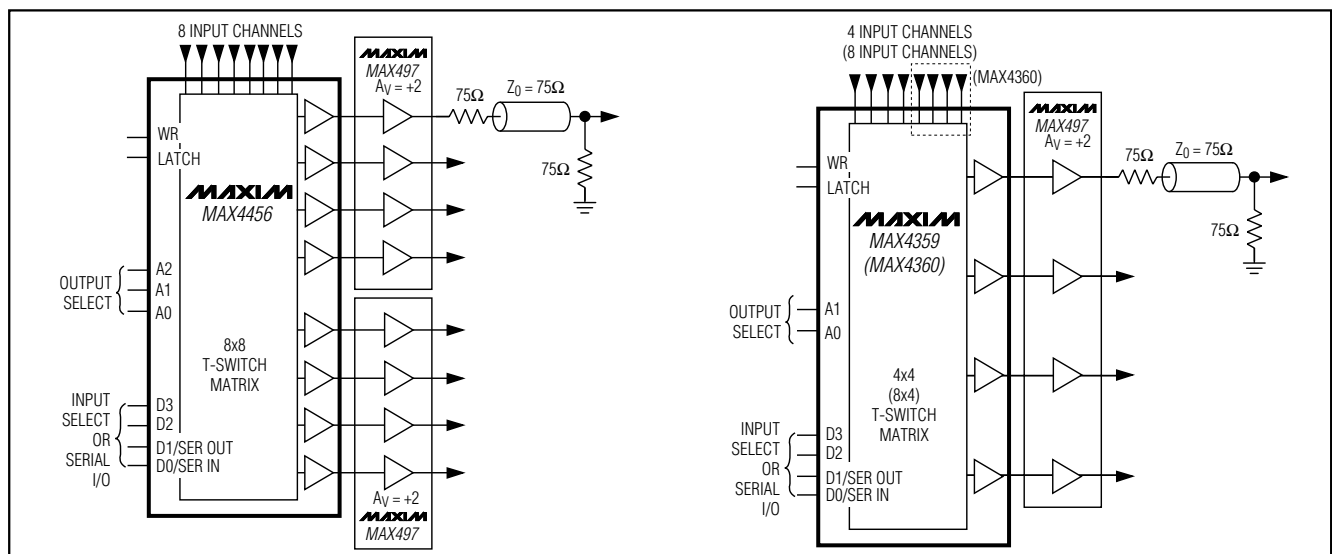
8 INPUT CHANNELS

MAXIM
MAX497
$A_V = +2$

75Ω

$Z_0 = 75Ω$

75Ω

WR
LATCH

MAXIM
MAX4456

OUTPUT SELECT
A2
A1
A0

8x8
T-SWITCH
MATRIX

INPUT SELECT OR SERIAL I/O
D3
D2
D1/SER OUT
D0/SER IN

$A_V = +2$
MAXIM
MAX497

4 INPUT CHANNELS
(8 INPUT CHANNELS)
(MAX4360)

MAXIM
MAX497
$A_V = +2$

75Ω

$Z_0 = 75Ω$

75Ω

WR
LATCH

MAXIM
MAX4359
(MAX4360)

OUTPUT SELECT
A1
A0

4x4
(8x4)
T-SWITCH
MATRIX

INPUT SELECT OR SERIAL I/O
D3
D2
D1/SER OUT
D0/SER IN